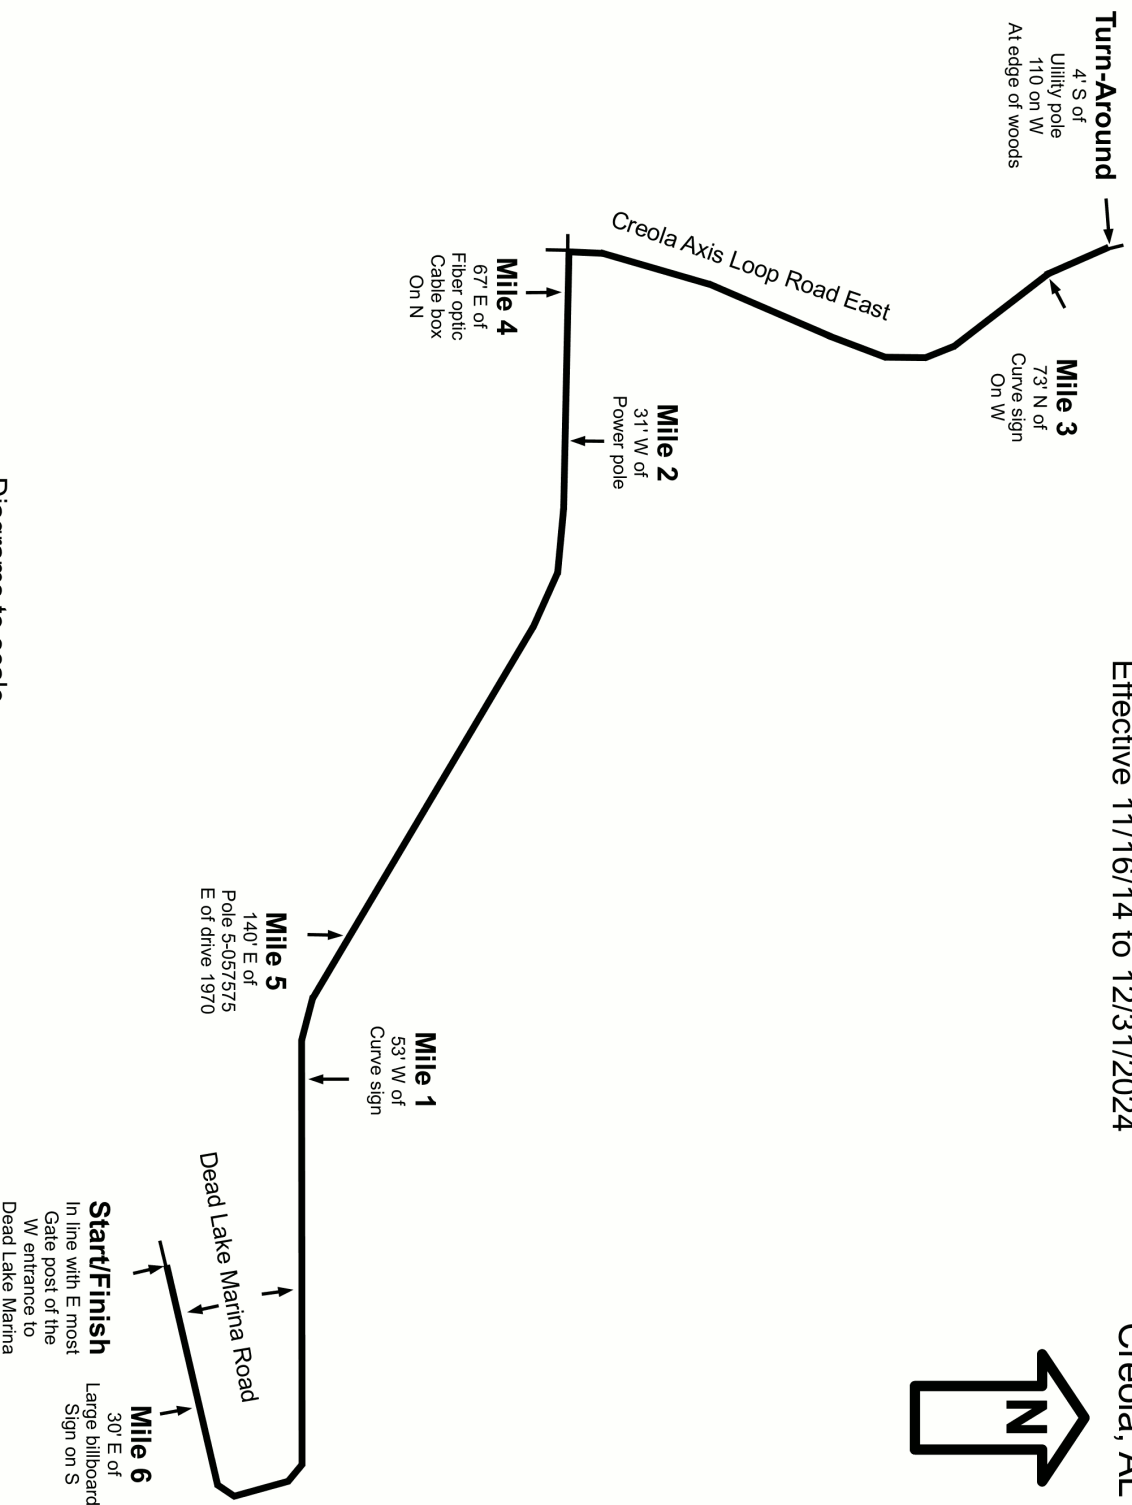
Creola, AL
Effective 11/16/14 to 12/31/2024

N

Turn-Around
4' S of
Uility pole
110 on W
At edge of woods

Mile 3
73' N of
Curve sign
On W

Creola Axis Loop Road East

Mile 4
67' E of
Fiber optic
Cable box
On N

Mile 2
31' W of
Power pole

Mile 5
140' E of
Pole 5-057575
E of drive 1970

Mile 1
53' W of
Curve sign

Dead Lake Marina Road

Start/Finish
In line with E most
Gate post of the
W entrance to
Dead Lake Marina

Mile 6
30' E of
Large billboard
Sign on S

Diagram to scale